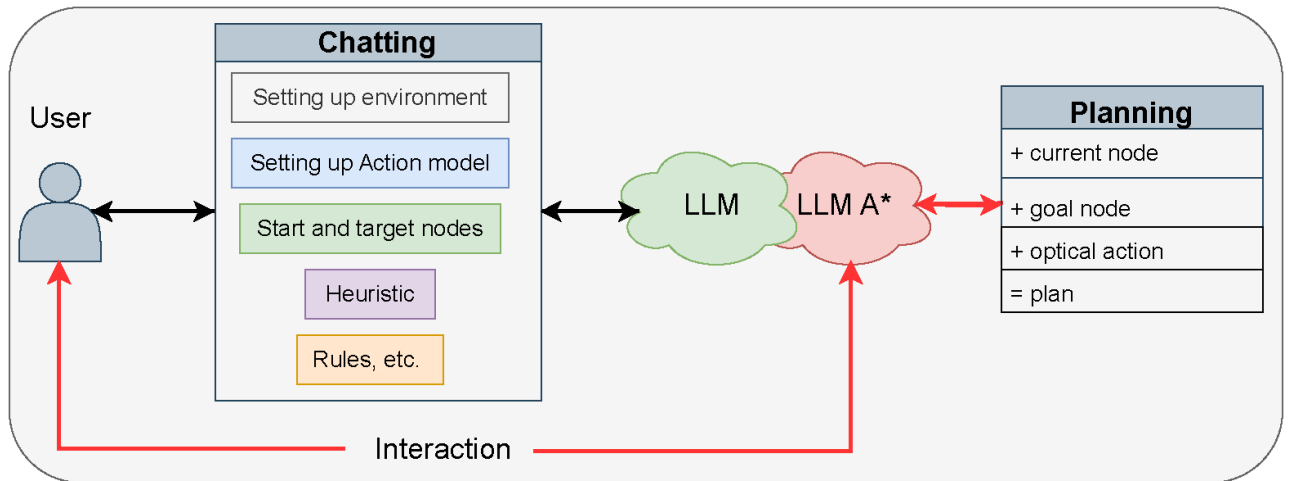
User

Chatting

Setting up environment

Setting up Action model

Start and target nodes

Heuristic

Rules, etc.

LLM

LLM A*

Planning

+ current node

+ goal node

+ optical action

= plan

Interaction